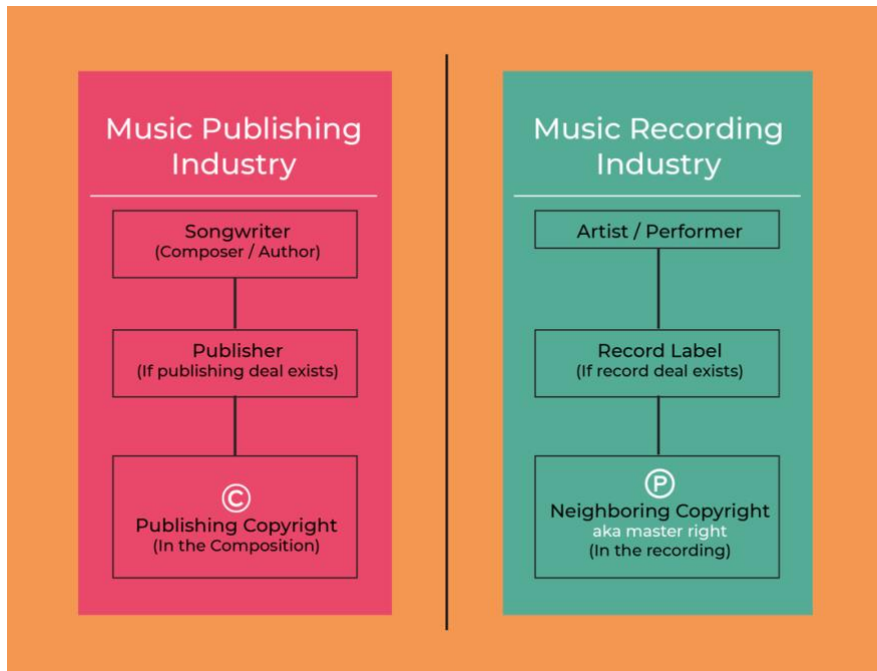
Music Publishing Industry

Songwriter
(Composer / Author)

Publisher
(If publishing deal exists)

©
Publishing Copyright
(In the Composition)

Music Recording Industry

Artist / Performer

Record Label
(If record deal exists)

℗
Neighboring Copyright
aka master right
(In the recording)